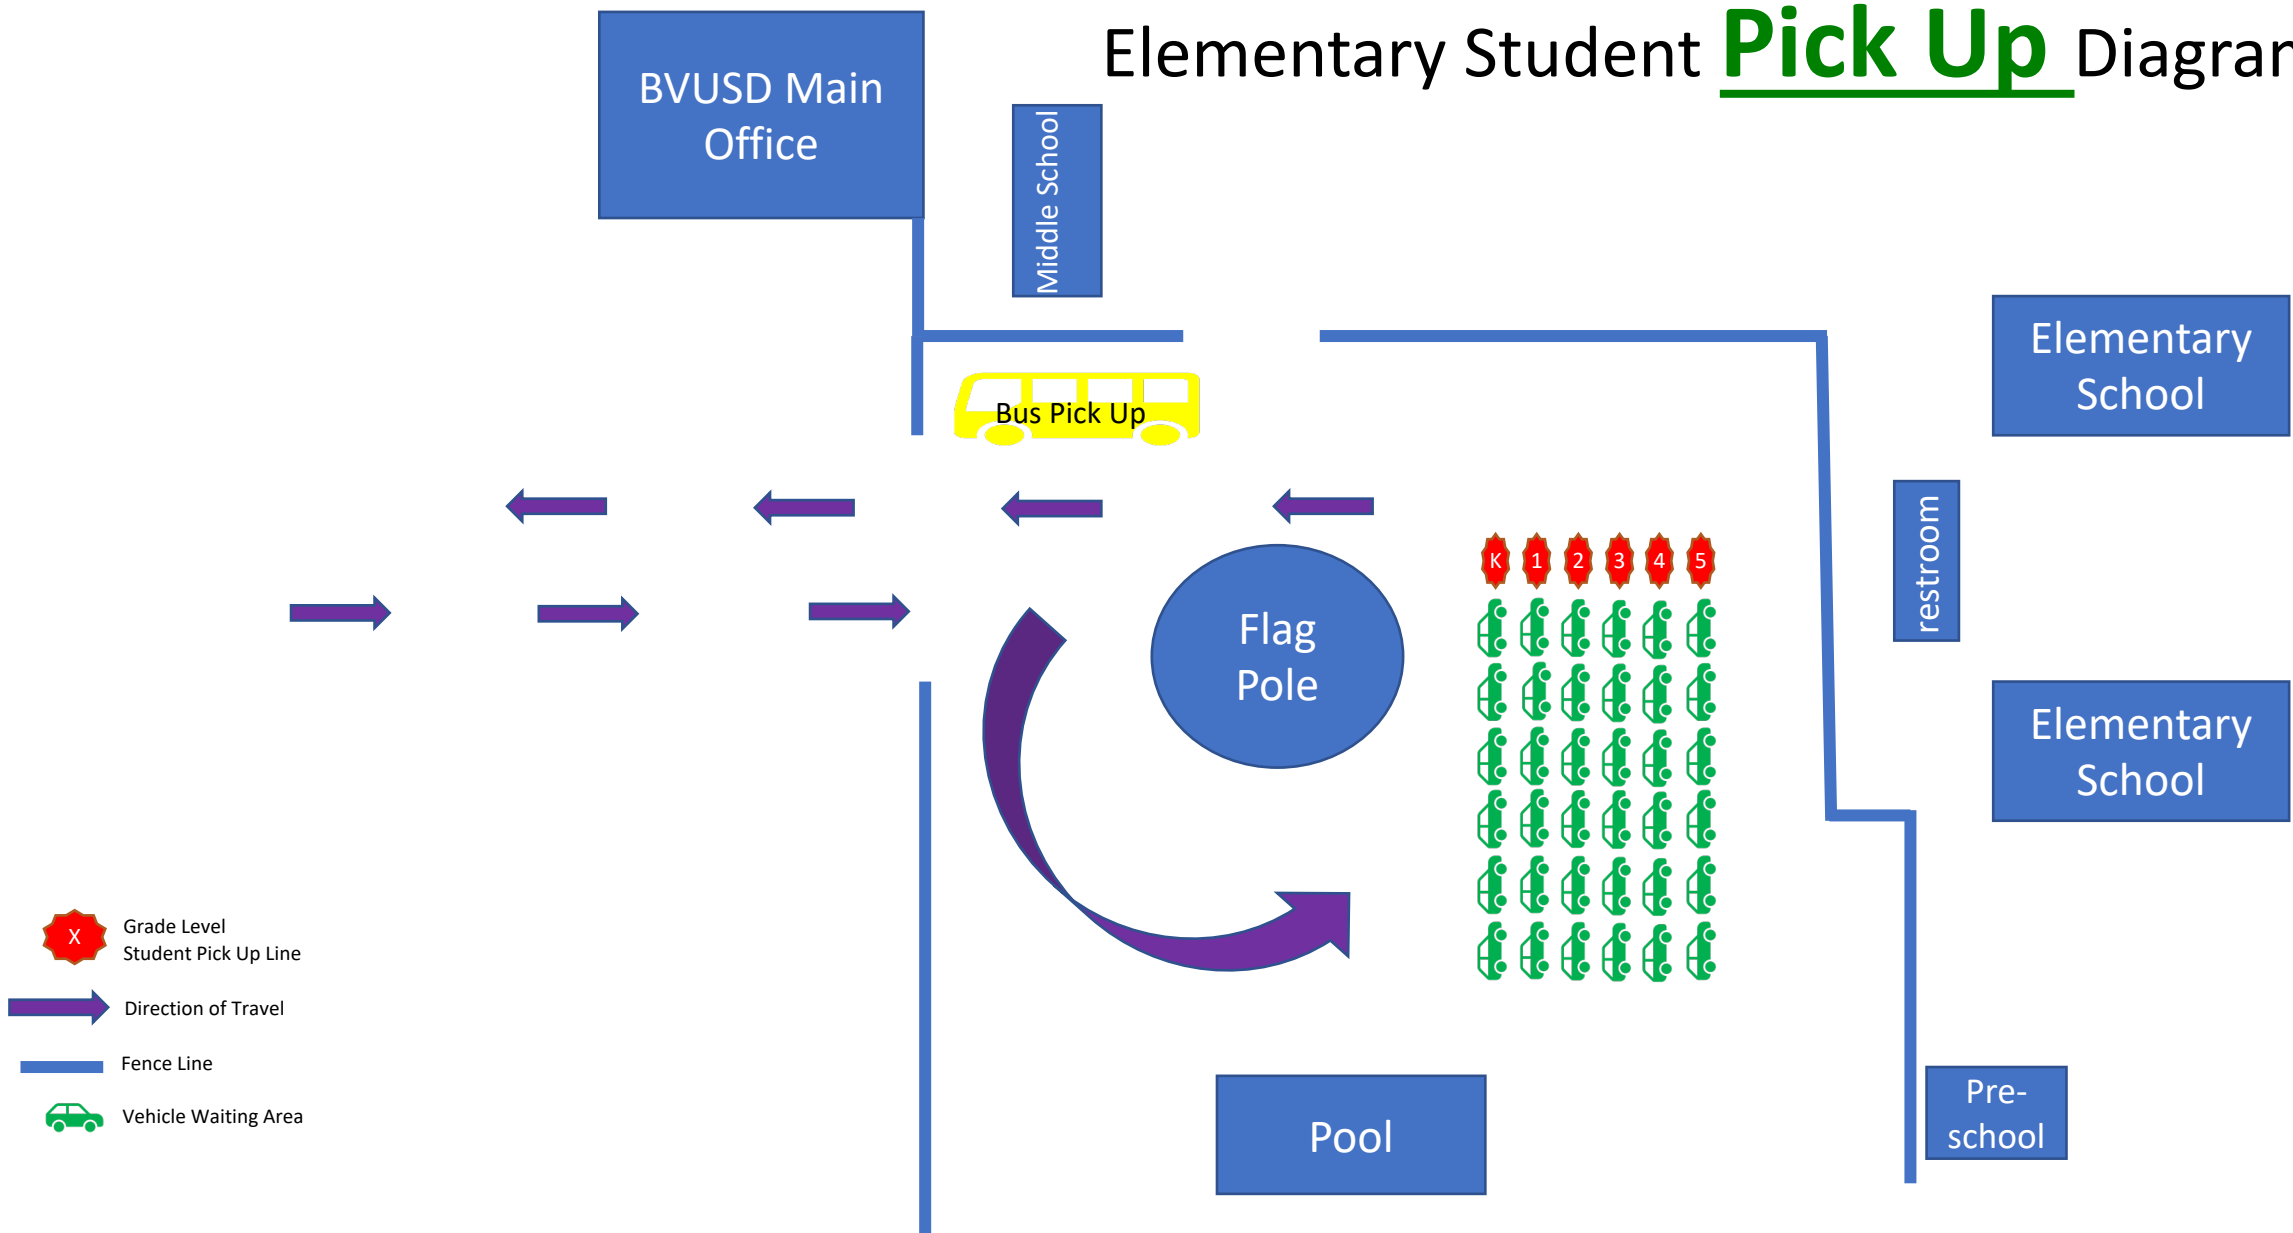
Elementary Student Pick Up Diagrar

BVUSD Main Office

Middle School

Bus Pick Up

Elementary School

restroom

K 1 2 3 4 5

Flag Pole

Elementary School

Pool

Pre-school

X Grade Level Student Pick Up Line

Direction of Travel

Fence Line

Vehicle Waiting Area